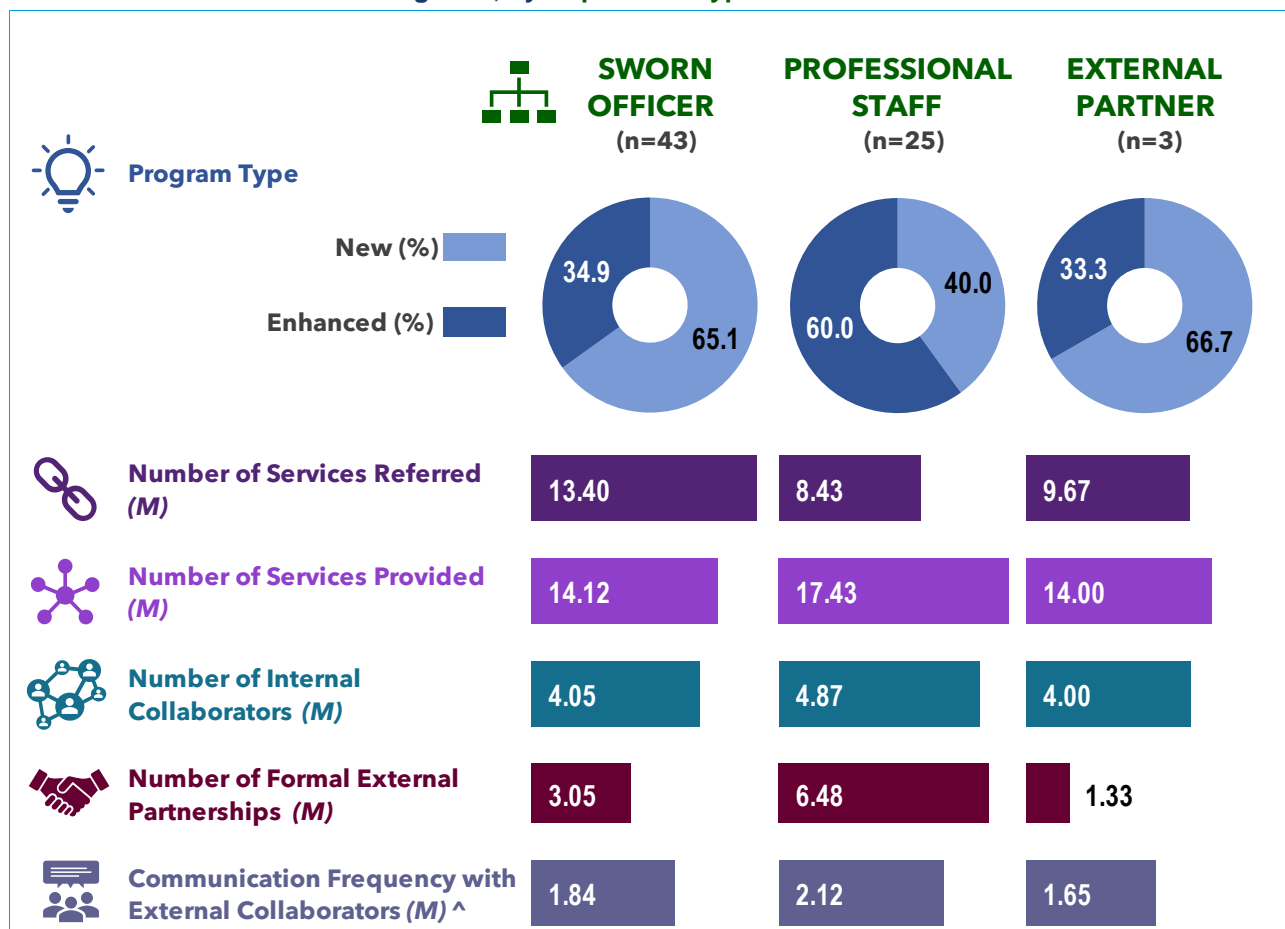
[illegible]

SWORN OFFICER (n=43)

PROFESSIONAL STAFF (n=25)

EXTERNAL PARTNER (n=3)

Program Type

New (%)

Enhanced (%)

34.9
65.1

40.0
60.0

33.3
66.7

Number of Services Referred (M)

13.40
8.43
9.67

Number of Services Provided (M)

14.12
17.43
14.00

Number of Internal Collaborators (M)

4.05
4.87
4.00

Number of Formal External Partnerships (M)

3.05
6.48
1.33

Communication Frequency with External Collaborators (M) ^

1.84
2.12
1.65